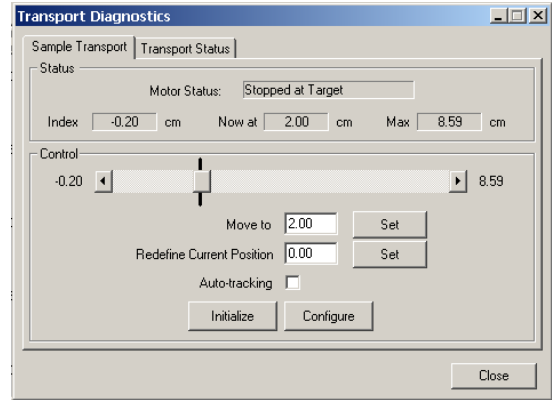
Transport Diagnostics

Sample Transport | Transport Status

Status

Motor Status: Stopped at Target

Index -0.20 cm Now at 2.00 cm Max 8.59 cm

Control

-0.20 8.59

Move to 2.00 Set

Redefine Current Position 0.00 Set

Auto-tracking

Initialize Configure

Close